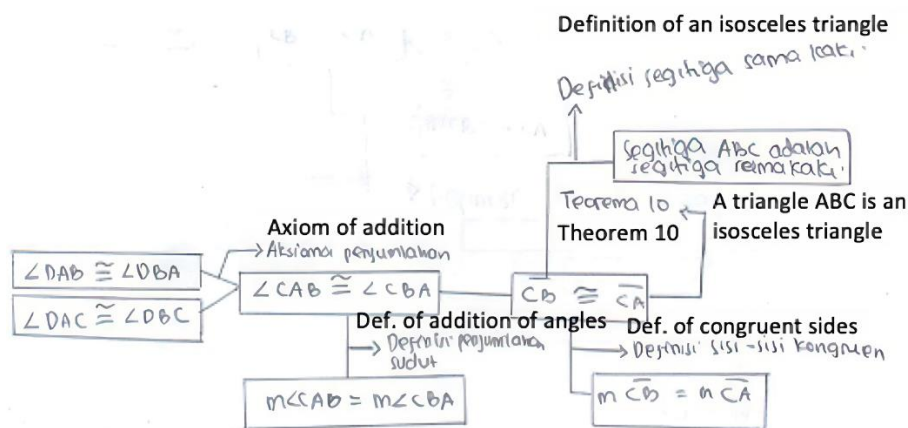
Definition of an isosceles triangle

Defitisi segitiga sama kaki.

Segitiga ABC adalah segitiga samakaki.

A triangle ABC is an isosceles triangle

Teorema 10
Theorem 10

Axiom of addition
→ Aksioma penjumlahan

$\angle DAB \cong \angle DBA$

$\angle DAC \cong \angle DBC$

$\angle CAB \cong \angle CBA$

$\overline{CB} \cong \overline{CA}$

Def. of addition of angles
→ Definisi penjumlahan sudut

Def. of congruent sides
→ Definisi sisi-sisi kongruen

$m\angle CAB = m\angle CBA$

$m\,\overline{CB} = m\,\overline{CA}$